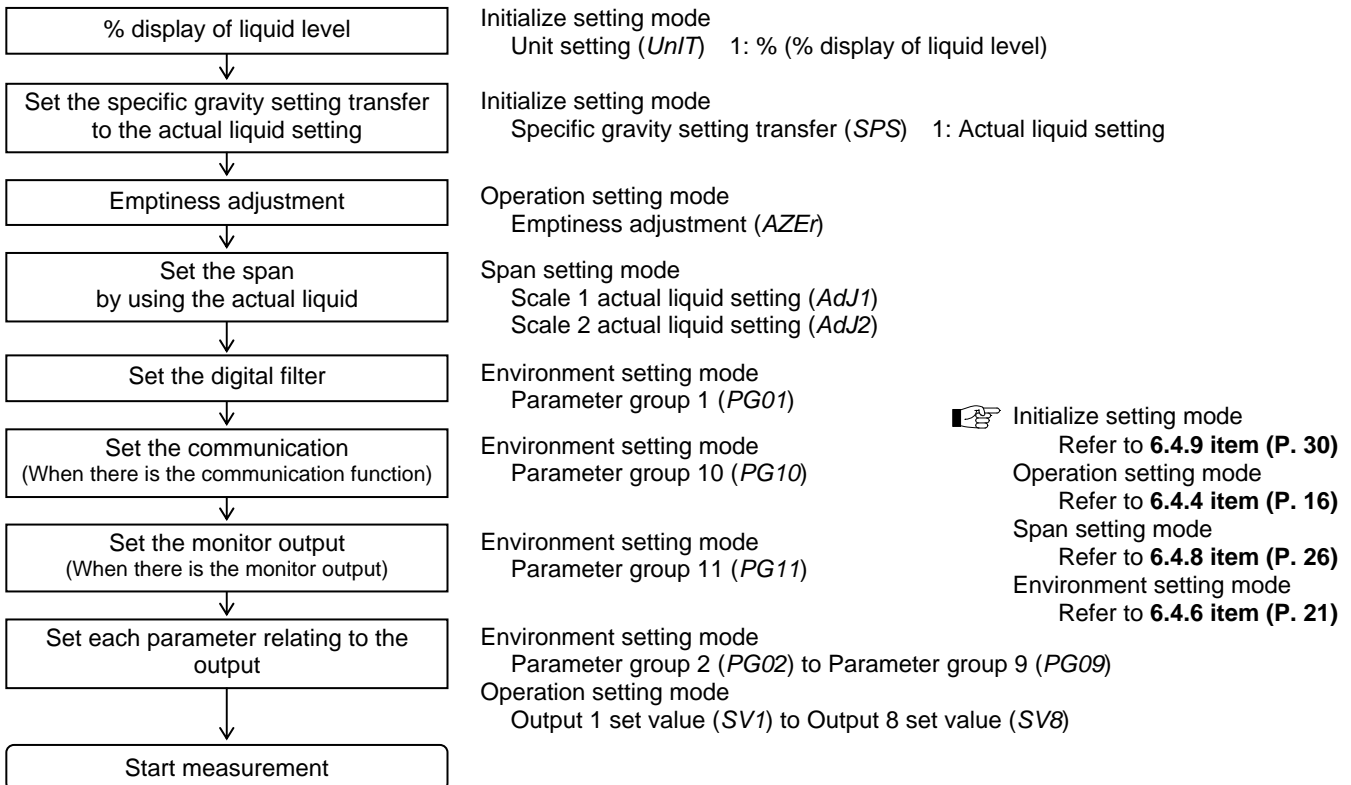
% display of liquid level

Initialize setting mode
Unit setting (*UnIT*) 1: % (% display of liquid level)

Set the specific gravity setting transfer to the actual liquid setting

Initialize setting mode
Specific gravity setting transfer (*SPS*) 1: Actual liquid setting

Emptiness adjustment

Operation setting mode
Emptiness adjustment (*AZEr*)

Set the span by using the actual liquid

Span setting mode
Scale 1 actual liquid setting (*AdJ1*)
Scale 2 actual liquid setting (*AdJ2*)

Set the digital filter

Environment setting mode
Parameter group 1 (*PG01*)

Set the communication
(When there is the communication function)

Environment setting mode
Parameter group 10 (*PG10*)

Set the monitor output
(When there is the monitor output)

Environment setting mode
Parameter group 11 (*PG11*)

Set each parameter relating to the output

Environment setting mode
Parameter group 2 (*PG02*) to Parameter group 9 (*PG09*)
Operation setting mode
Output 1 set value (*SV1*) to Output 8 set value (*SV8*)

Start measurement

Initialize setting mode
Refer to **6.4.9 item (P. 30)**
Operation setting mode
Refer to **6.4.4 item (P. 16)**
Span setting mode
Refer to **6.4.8 item (P. 26)**
Environment setting mode
Refer to **6.4.6 item (P. 21)**